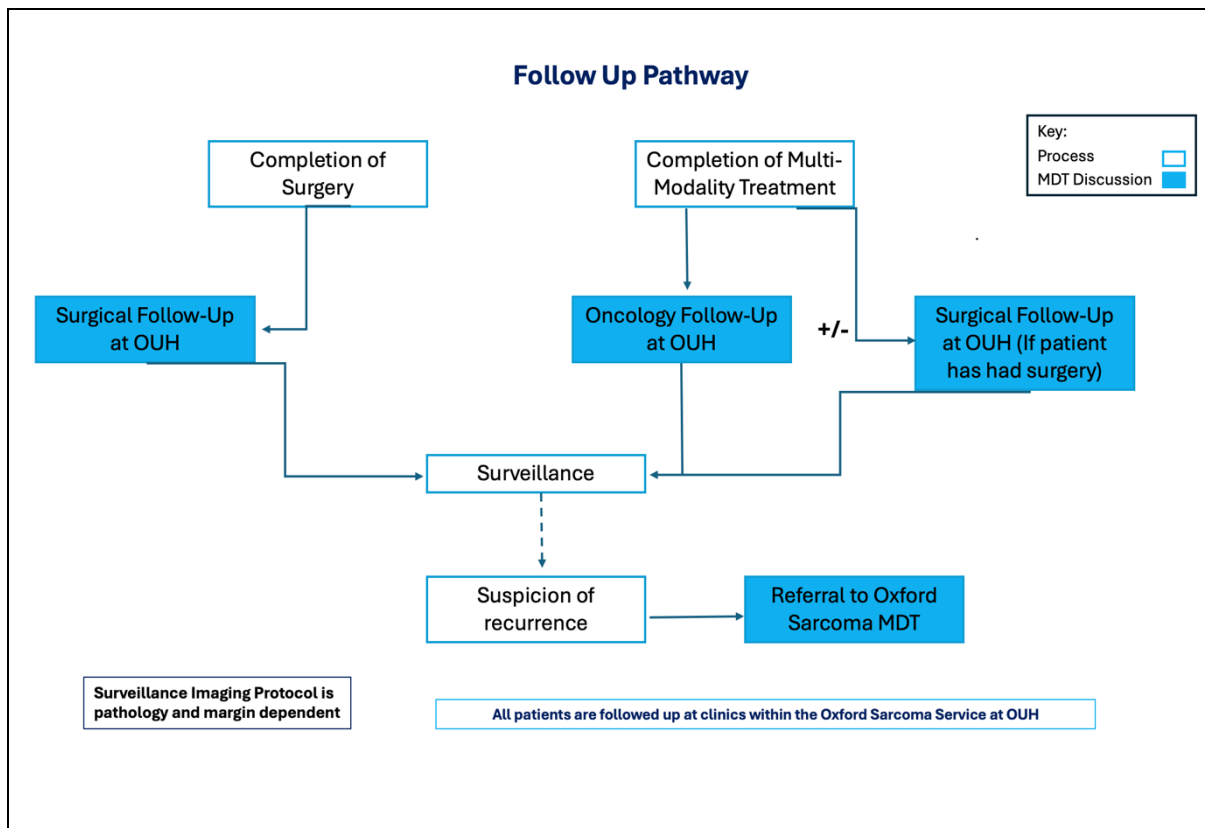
Follow Up Pathway

Key:
Process
MDT Discussion

Completion of Surgery

Completion of Multi-Modality Treatment

Surgical Follow-Up at OUH

Oncology Follow-Up at OUH

+/-

Surgical Follow-Up at OUH (If patient has had surgery)

Surveillance

Suspicion of recurrence

Referral to Oxford Sarcoma MDT

Surveillance Imaging Protocol is pathology and margin dependent

All patients are followed up at clinics within the Oxford Sarcoma Service at OUH